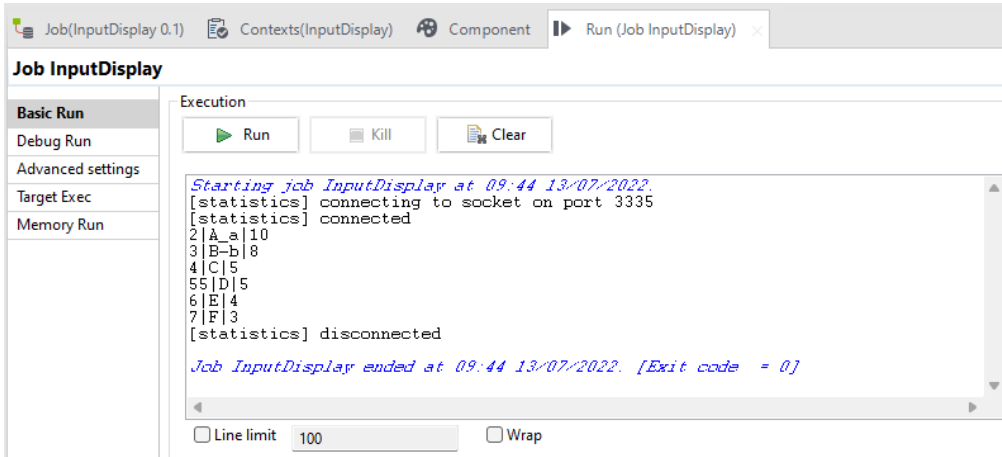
Job(InputDisplay 0.1)   Contexts(InputDisplay)   Component   Run (Job InputDisplay)

Job InputDisplay

Basic Run
Debug Run
Advanced settings
Target Exec
Memory Run

Execution

Run   Kill   Clear

Starting job InputDisplay at 09:44 13/07/2022.
[statistics] connecting to socket on port 3335
[statistics] connected
2|A_a|10
3|B-b|8
4|C|5
55|D|5
6|E|4
7|F|3
[statistics] disconnected

Job InputDisplay ended at 09:44 13/07/2022. [Exit code = 0]

Line limit 100   Wrap